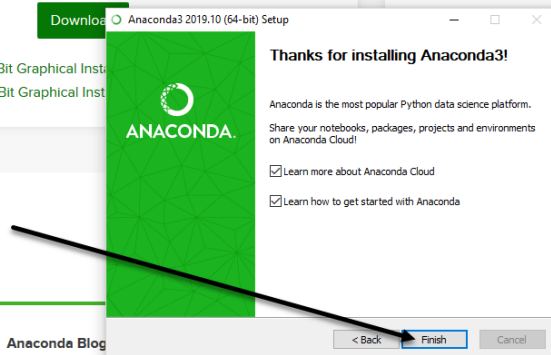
Downloa

Bit Graphical Insta

Bit Graphical Inst

Anaconda Blog

Anaconda3 2019.10 (64-bit) Setup

ANACONDA.

Thanks for installing Anaconda3!

Anaconda is the most popular Python data science platform.

Share your notebooks, packages, projects and environments on Anaconda Cloud!

Learn more about Anaconda Cloud

Learn how to get started with Anaconda

< Back

Finish

Cancel